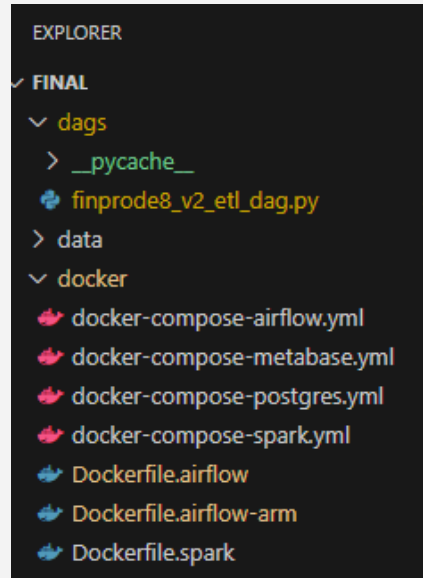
EXPLORER

FINAL

dags

__pycache__

finprode8_v2_etl_dag.py

data

docker

docker-compose-airflow.yml

docker-compose-metabase.yml

docker-compose-postgres.yml

docker-compose-spark.yml

Dockerfile.airflow

Dockerfile.airflow-arm

Dockerfile.spark